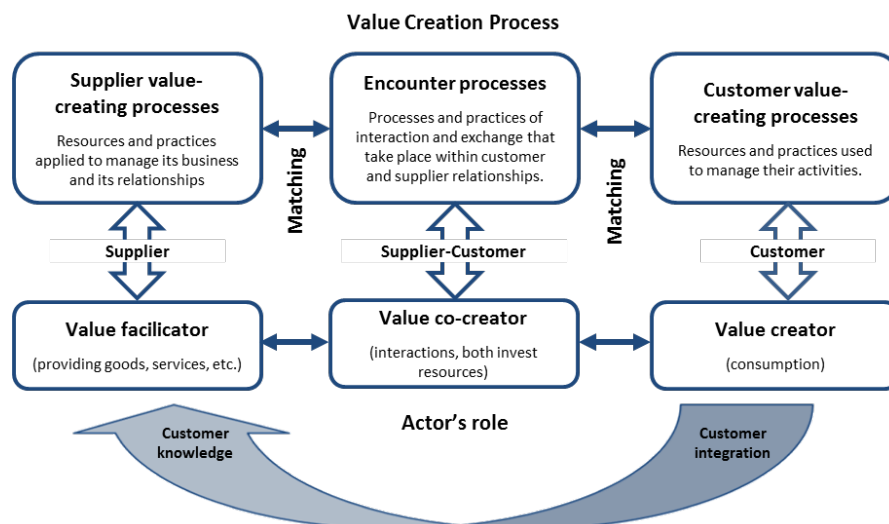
Value Creation Process

Supplier value-creating processes

Resources and practices applied to manage its business and its relationships

Matching

Encounter processes

Processes and practices of interaction and exchange that take place within customer and supplier relationships.

Matching

Customer value-creating processes

Resources and practices used to manage their activities.

Supplier

Supplier-Customer

Customer

Value facilicator

(providing goods, services, etc.)

Value co-creator

(interactions, both invest resources)

Value creator

(consumption)

Actor's role

Customer knowledge

Customer integration